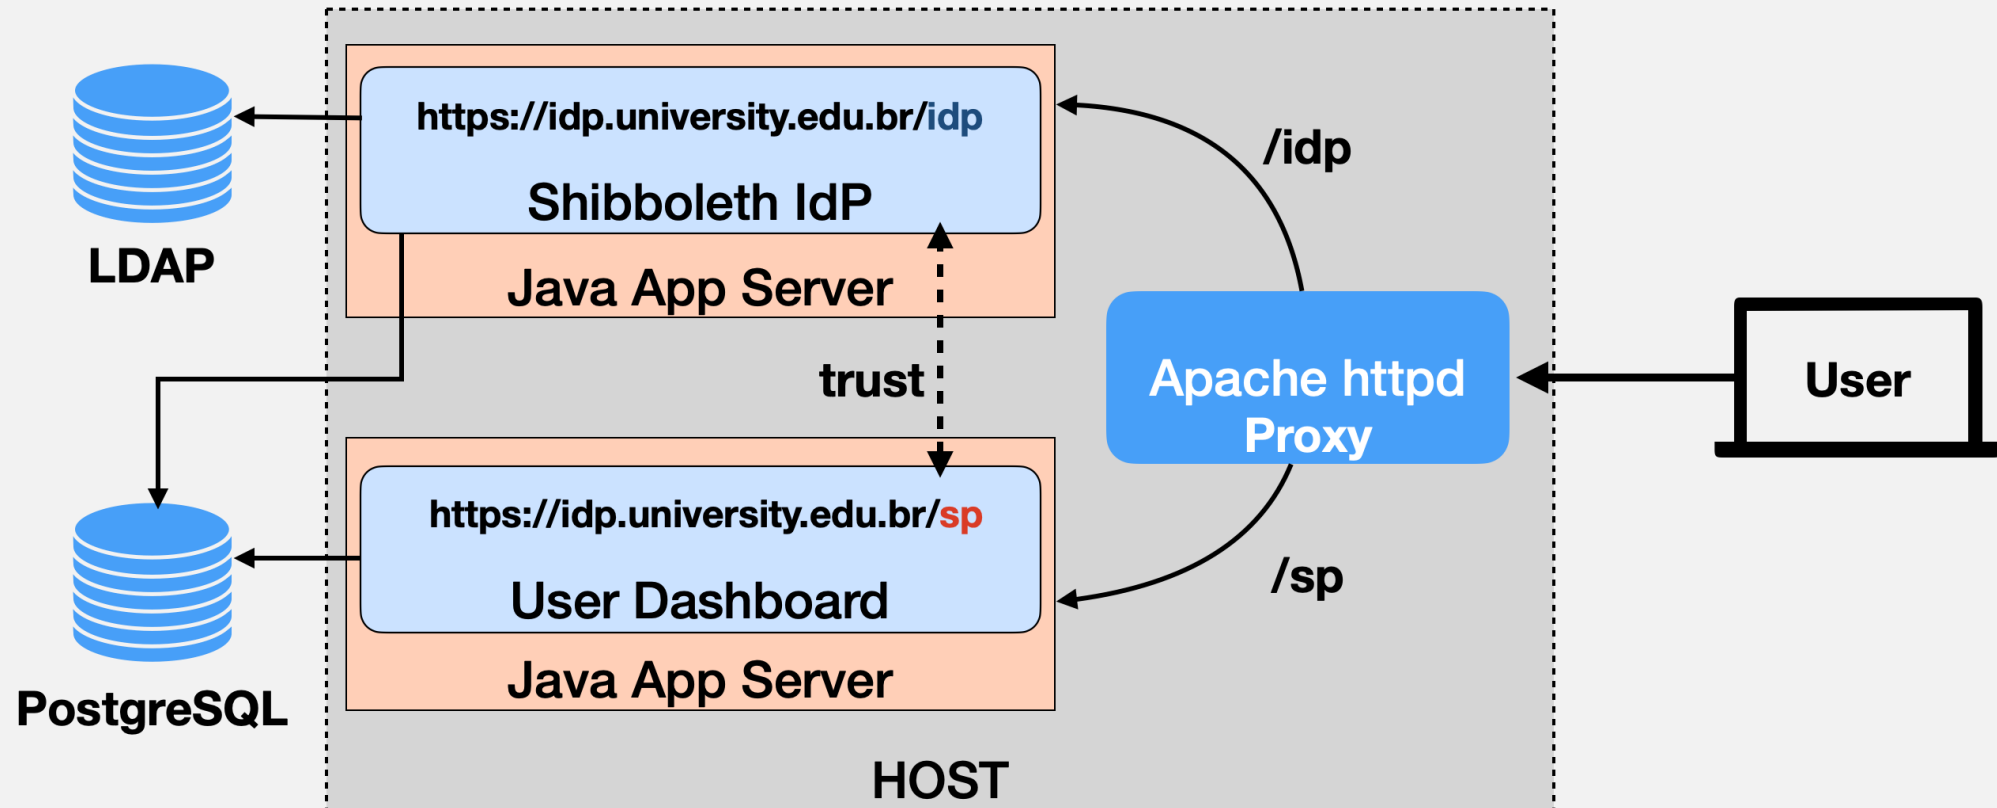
LDAP

https://idp.university.edu.br/idp

Shibboleth IdP

Java App Server

/idp

trust

Apache httpd Proxy

User

PostgreSQL

https://idp.university.edu.br/sp

User Dashboard

Java App Server

/sp

HOST